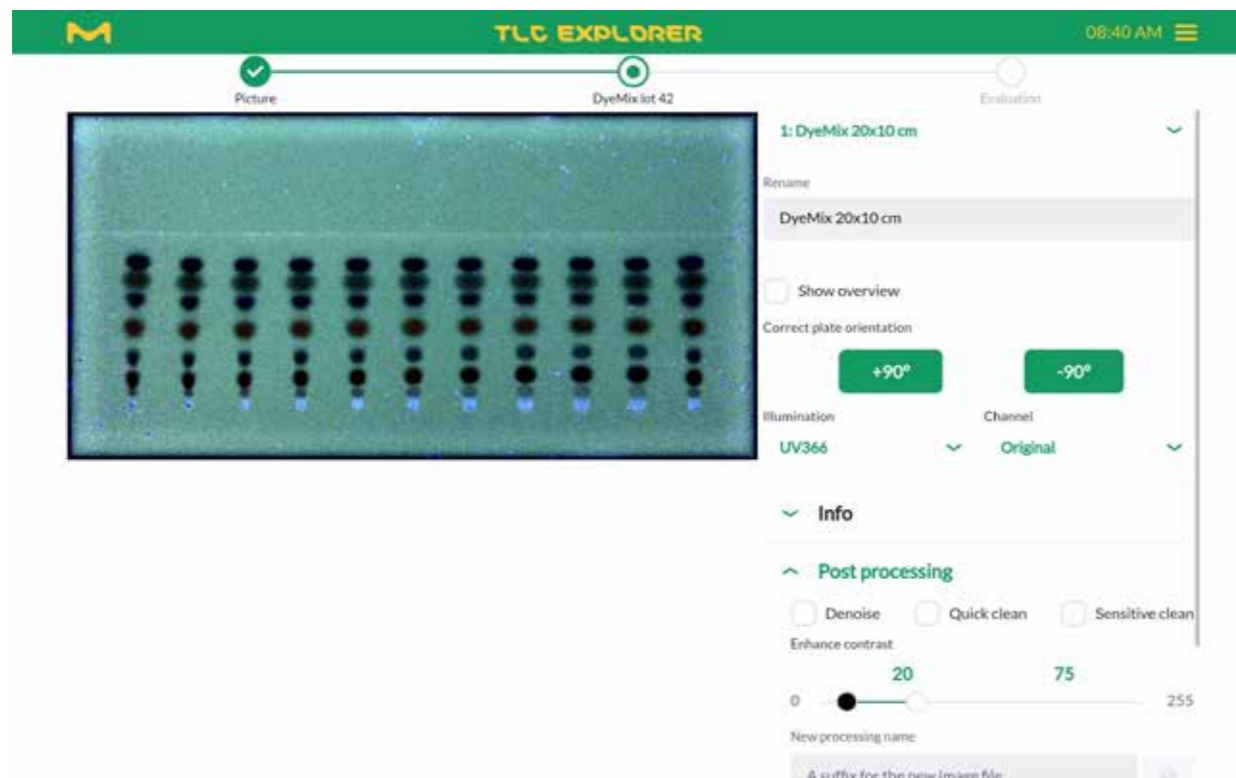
TLC EXPLORER

08:40 AM

Picture

DyeMix lot 42

Evaluation

1: DyeMix 20x10 cm

Rename

DyeMix 20x10 cm

Show overview

Correct plate orientation

+90°

-90°

Illumination

Channel

UV366

Original

Info

Post processing

Denoise

Quick clean

Sensitive clean

Enhance contrast

20

75

0

255

New processing name

A suffix for the new image file